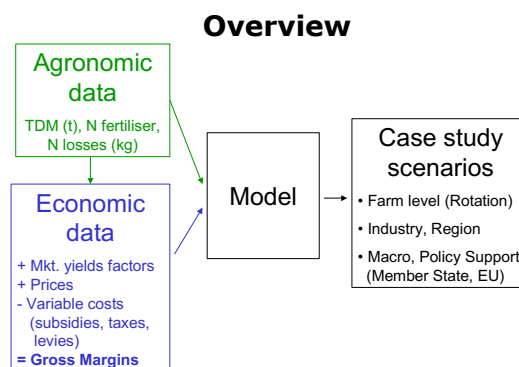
Overview

Agronomic data
TDM (t), N fertiliser, N losses (kg)

Economic data
+ Mkt. yields factors
+ Prices
- Variable costs (subsidies, taxes, levies)
= Gross Margins

Model

Case study scenarios
• Farm level (Rotation)
• Industry, Region
• Macro, Policy Support (Member State, EU)